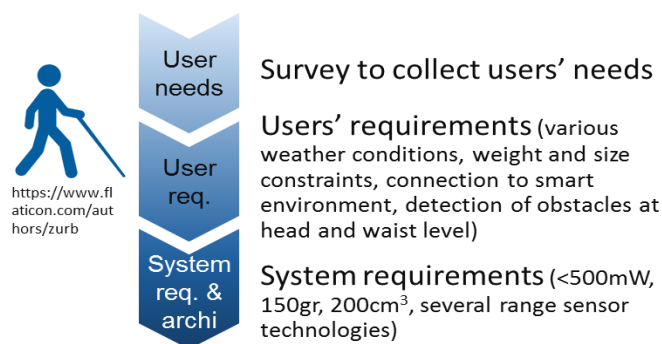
https://www.flaticon.com/authors/zurb

User needs

User req.

System req. & archi

Survey to collect users' needs

Users' requirements (various weather conditions, weight and size constraints, connection to smart environment, detection of obstacles at head and waist level)

System requirements (<500mW, 150gr, 200cm$^3$, several range sensor technologies)